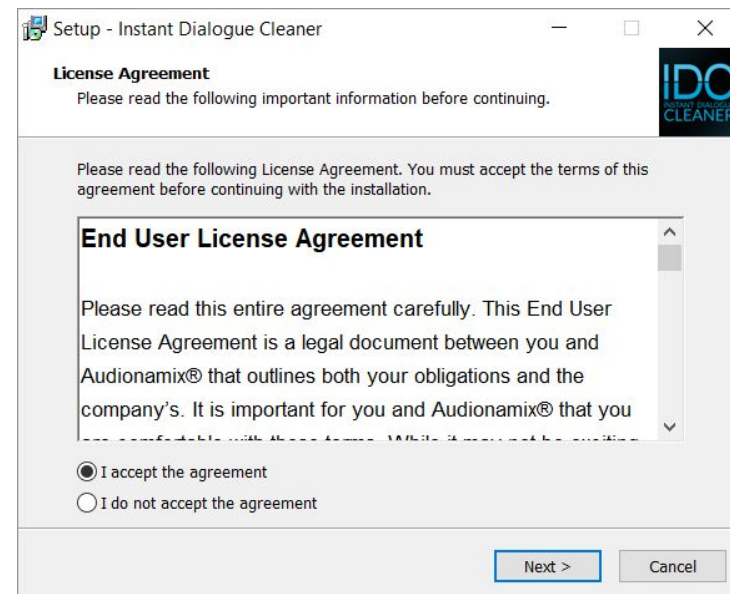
Setup - Instant Dialogue Cleaner

License Agreement
Please read the following important information before continuing.

IDC
INSTANT DIALOGUE
CLEANER

Please read the following License Agreement. You must accept the terms of this agreement before continuing with the installation.

End User License Agreement

Please read this entire agreement carefully. This End User License Agreement is a legal document between you and Audionamix® that outlines both your obligations and the company's. It is important for you and Audionamix® that you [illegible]

I accept the agreement
I do not accept the agreement

Next >
Cancel